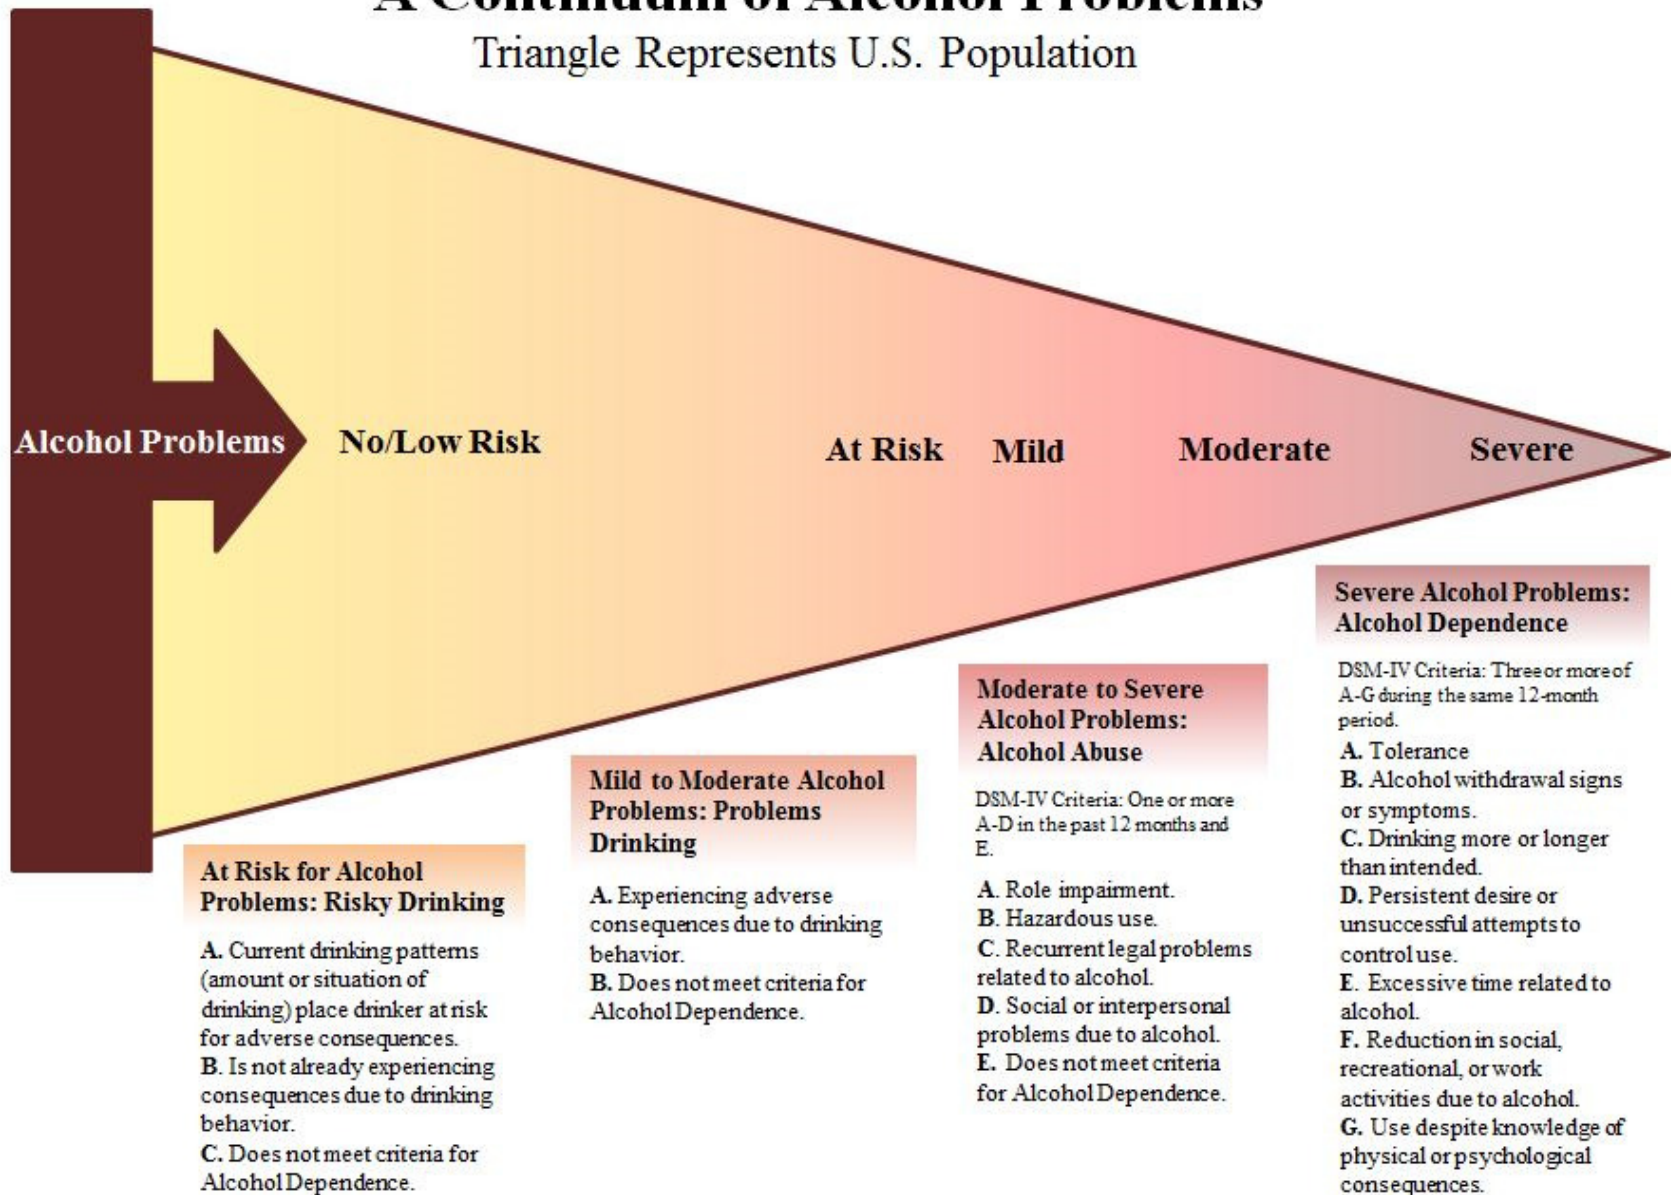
A Continuum of Alcohol Problems
Triangle Represents U.S. Population

Alcohol Problems

No/Low Risk

At Risk

Mild

Moderate

Severe

At Risk for Alcohol Problems: Risky Drinking

A. Current drinking patterns (amount or situation of drinking) place drinker at risk for adverse consequences.
B. Is not already experiencing consequences due to drinking behavior.
C. Does not meet criteria for Alcohol Dependence.

Mild to Moderate Alcohol Problems: Problems Drinking

A. Experiencing adverse consequences due to drinking behavior.
B. Does not meet criteria for Alcohol Dependence.

Moderate to Severe Alcohol Problems: Alcohol Abuse

DSM-IV Criteria: One or more A-D in the past 12 months and E.

A. Role impairment.
B. Hazardous use.
C. Recurrent legal problems related to alcohol.
D. Social or interpersonal problems due to alcohol.
E. Does not meet criteria for Alcohol Dependence.

Severe Alcohol Problems: Alcohol Dependence

DSM-IV Criteria: Three or more of A-G during the same 12-month period.
A. Tolerance
B. Alcohol withdrawal signs or symptoms.
C. Drinking more or longer than intended.
D. Persistent desire or unsuccessful attempts to control use.
E. Excessive time related to alcohol.
F. Reduction in social, recreational, or work activities due to alcohol.
G. Use despite knowledge of physical or psychological consequences.